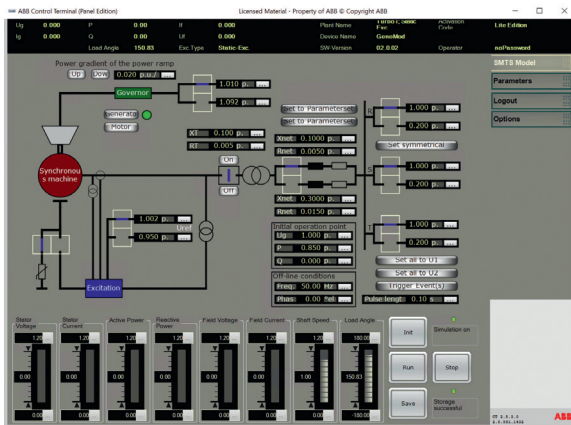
ABB Control Terminal (Panel Edition)
Licensed Material - Property of ABB © Copyright ABB

| Ug | 0.000 | P | 0.00 | If | 0.000 | Plant Name | TurboG. Static Exc. | Activation Code | Lite Edition |
|---|---|---|---|---|---|---|---|---|---|
| Ig | 0.000 | Q | 0.00 | Uf | 0.000 | Device Name | GeneMod | | |
| | | Load Angle | 150.83 | Exc.Type | Static-Exc. | SW-Version | 02.0.02 | Operator | noPassword |

SMTS Model
Parameters
Logout
Options

Power gradient of the power ramp
Up Dow 0.020 p.u./

Governor
Generato
Motor
1.010 p.
1.092 p.
XT 0.100 p.
RT 0.005 p.
Synchronous machine
Un
Off
Set to Parameterset
Set to Parameterset
Xnet 0.1000 p.
Rnet 0.0050 p.
Xnet 0.3000 p.
Rnet 0.0150 p.
1.000 p.
0.200 p.
Set symmetrical
1.000 p.
0.200 p.
1.000 p.
0.200 p.
1.002 p.
0.950 p.
Uref
Initial operation point
Ug 1.000 p.
P 0.850 p.
Q 0.000 p.
Off-line conditions
Freq. 50.00 Hz
Phas. 0.00 el.
Set all to U1
Set all to U2
Trigger Event(s)
Pulse lengt. 0.10 s
Excitation

Stator Voltage 1.20 0.00 0.00
Stator Current 1.20 0.00 0.00
Active Power 1.20 0.00 0.00
Reactive Power 1.20 0.00 0.00
Field Voltage 1.20 0.00 0.00
Field Current 1.20 0.00 0.00
Shaft Speed 1.20 1.00 0.00
Load Angle 180.00 150.83 -180.00

Init
Simulation on
Run
Stop
Save
Storage successful
ABB